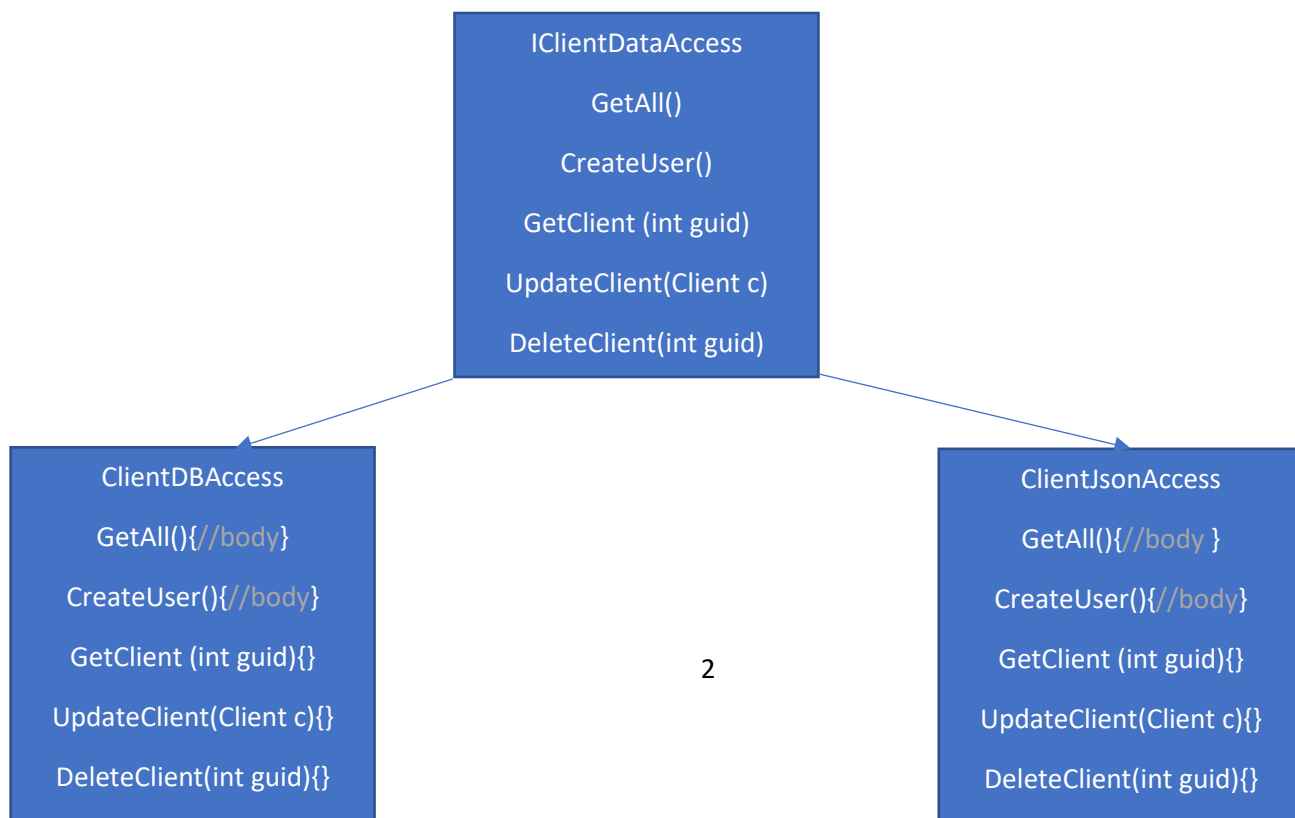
IClientDataAccess
GetAll()
CreateUser()
GetClient (int guid)
UpdateClient(Client c)
DeleteClient(int guid)

ClientDBAccess
GetAll(){//body}
CreateUser(){//body}
GetClient (int guid){}
UpdateClient(Client c){}
DeleteClient(int guid){}

2

ClientJsonAccess
GetAll(){//body }
CreateUser(){//body}
GetClient (int guid){}
UpdateClient(Client c){}
DeleteClient(int guid){}